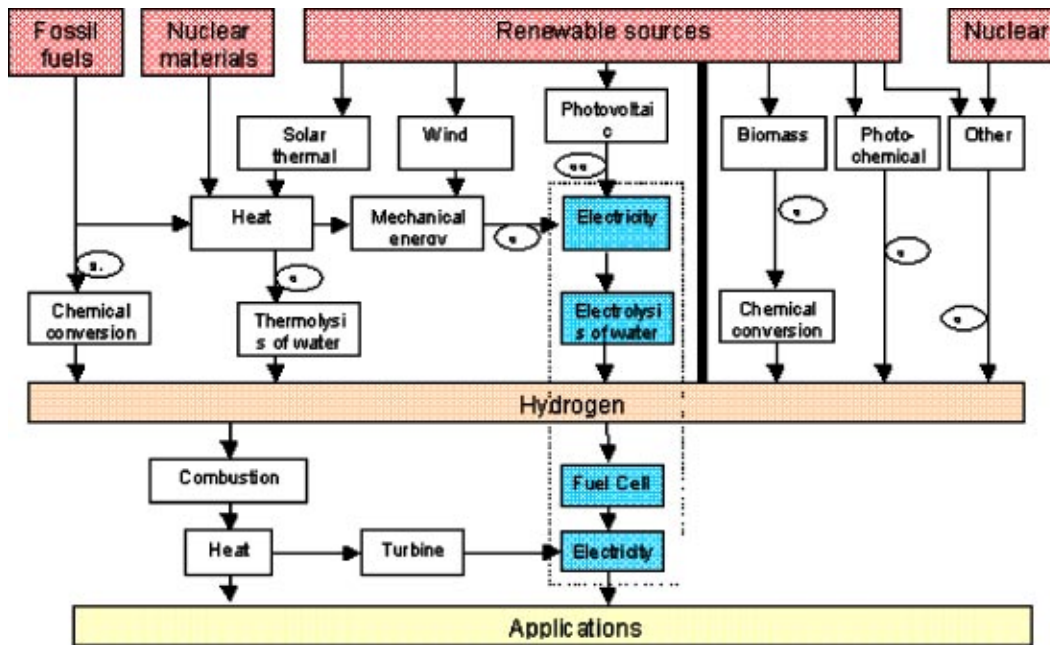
Fossil fuels

Nuclear materials

Renewable sources

Nuclear

Solar thermal

Wind

Photovoltaic

Biomass

Photo-chemical

Other

Heat

Mechanical energy

Electricity

a.

Chemical conversion

Thermolysis of water

Electrolysis of water

Chemical conversion

Hydrogen

Combustion

Fuel Cell

Heat

Turbine

Electricity

Applications